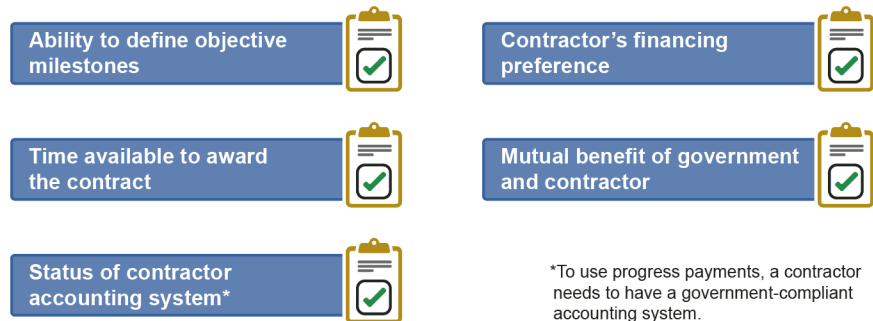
Ability to define objective milestones

Contractor’s financing preference

Time available to award the contract

Mutual benefit of government and contractor

Status of contractor accounting system*

*To use progress payments, a contractor needs to have a government-compliant accounting system.